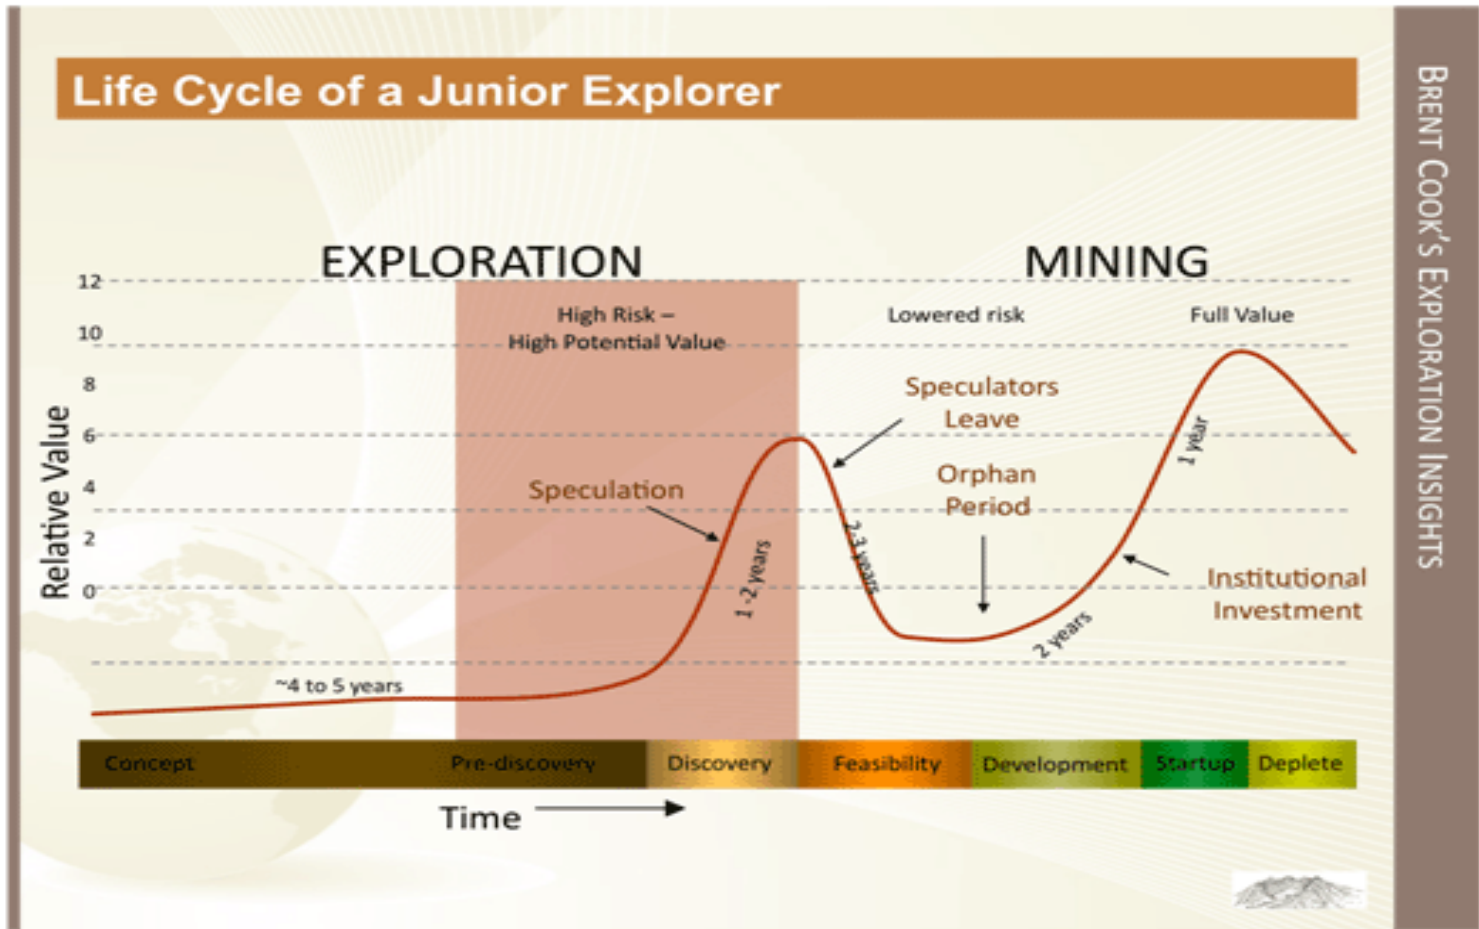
Life Cycle of a Junior Explorer

BRENT COOK'S EXPLORATION INSIGHTS

EXPLORATION

MINING

12
10
8
6
4
2
0

Relative Value

High Risk – High Potential Value

Lowered risk

Full Value

Speculators Leave

Orphan Period

Speculation

Institutional Investment

~4 to 5 years

1-2 years

2-3 years

2 years

1 year

Concept

Pre-discovery

Discovery

Feasibility

Development

Startup

Deplete

Time